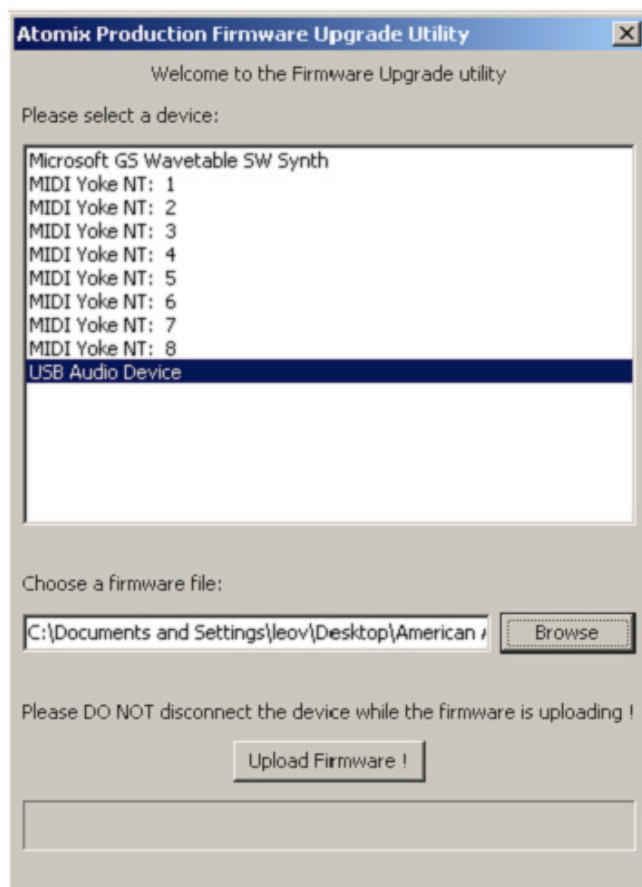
Atomix Production Firmware Upgrade Utility

Welcome to the Firmware Upgrade utility

Please select a device:

Microsoft GS Wavetable SW Synth
MIDI Yoke NT: 1
MIDI Yoke NT: 2
MIDI Yoke NT: 3
MIDI Yoke NT: 4
MIDI Yoke NT: 5
MIDI Yoke NT: 6
MIDI Yoke NT: 7
MIDI Yoke NT: 8
USB Audio Device

Choose a firmware file:

C:\Documents and Settings\leov\Desktop\American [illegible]

Browse

Please DO NOT disconnect the device while the firmware is uploading !

Upload Firmware !